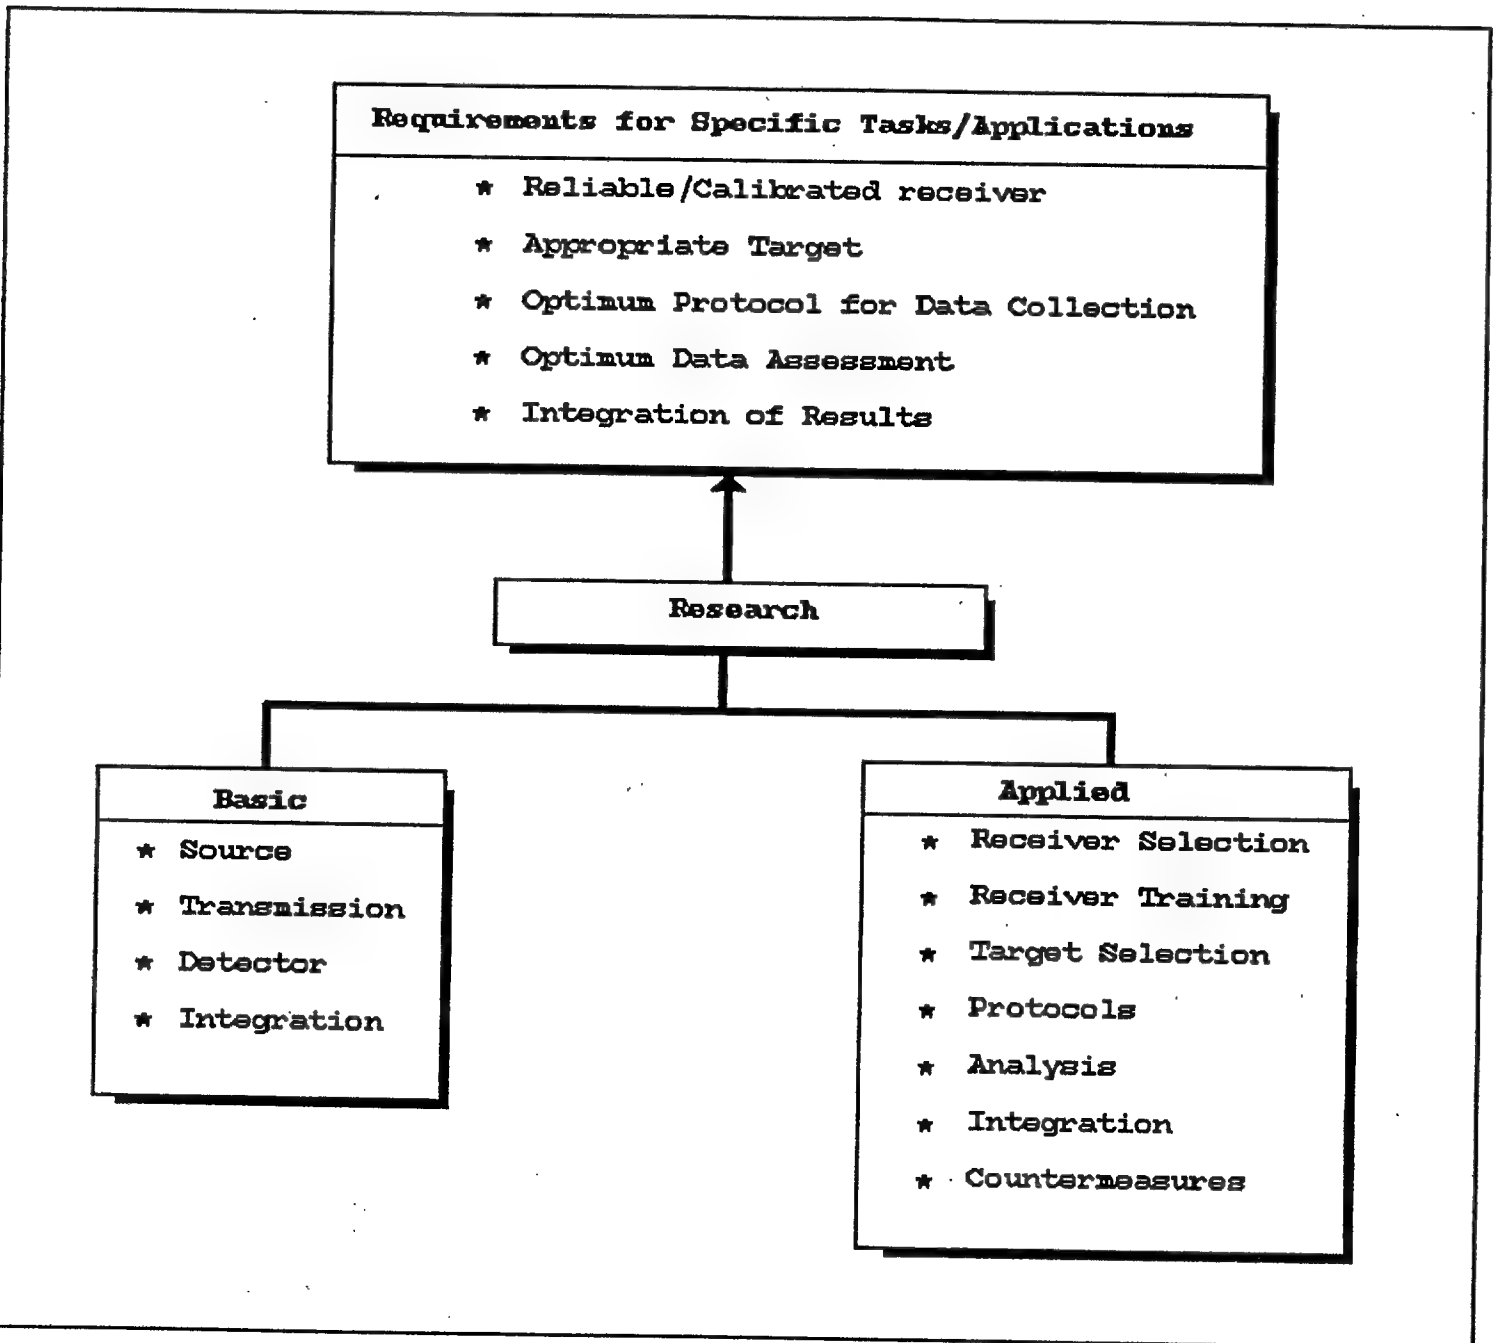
Requirements for Specific Tasks/Applications

* Reliable/Calibrated receiver
* Appropriate Target
* Optimum Protocol for Data Collection
* Optimum Data Assessment
* Integration of Results

Research

Basic

* Source
* Transmission
* Detector
* Integration

Applied

* Receiver Selection
* Receiver Training
* Target Selection
* Protocols
* Analysis
* Integration
* Countermeasures